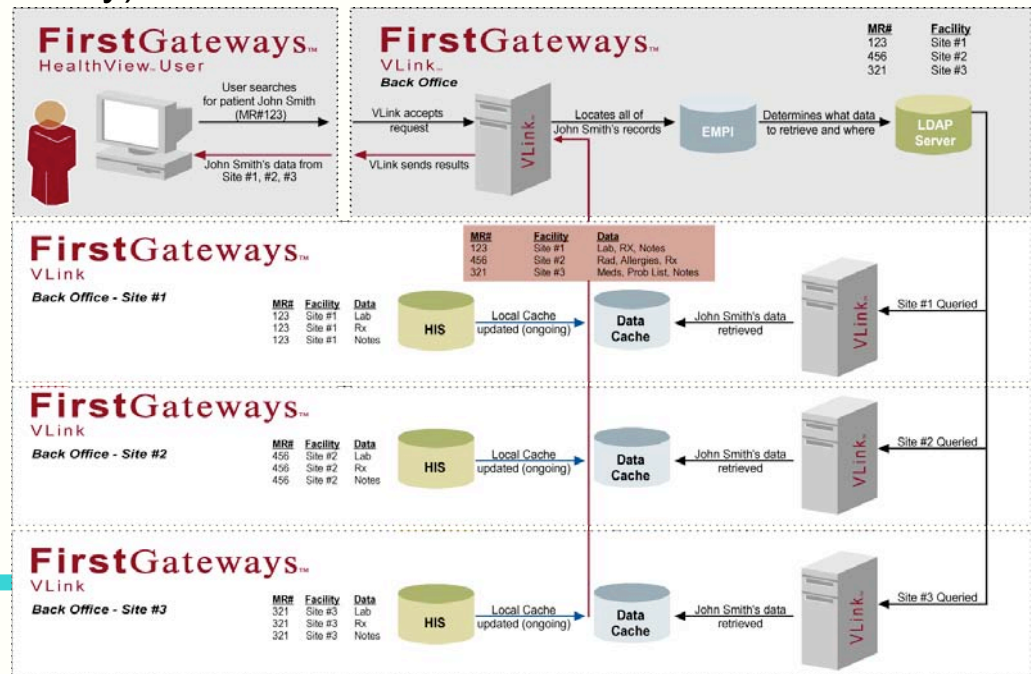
FirstGateways™
HealthView™ User

User searches for patient John Smith (MR#123)

John Smith's data from Site #1, #2, #3

FirstGateways™
VLink™
Back Office

| MR# | Facility |
|---|---|
| 123 | Site #1 |
| 456 | Site #2 |
| 321 | Site #3 |

VLink accepts request

VLink sends results

VLink™

Locates all of John Smith's records

EMPI

Determines what data to retrieve and where

LDAP Server

| MR# | Facility | Data |
|---|---|---|
| 123 | Site #1 | Lab, RX, Notes |
| 456 | Site #2 | Rad, Allergies, Rx |
| 321 | Site #3 | Meds, Prob List, Notes |

FirstGateways™
VLink
Back Office - Site #1

| MR# | Facility | Data |
|---|---|---|
| 123 | Site #1 | Lab |
| 123 | Site #1 | Rx |
| 123 | Site #1 | Notes |

HIS

Local Cache updated (ongoing)

Data Cache

John Smith's data retrieved

VLink™

Site #1 Queried

FirstGateways™
VLink
Back Office - Site #2

| MR# | Facility | Data |
|---|---|---|
| 456 | Site #2 | Lab |
| 456 | Site #2 | Rx |
| 456 | Site #2 | Notes |

HIS

Local Cache updated (ongoing)

Data Cache

John Smith's data retrieved

VLink™

Site #2 Queried

FirstGateways™
VLink
Back Office - Site #3

| MR# | Facility | Data |
|---|---|---|
| 321 | Site #3 | Lab |
| 321 | Site #3 | Rx |
| 321 | Site #3 | Notes |

HIS

Local Cache updated (ongoing)

Data Cache

John Smith's data retrieved

VLink™

Site #3 Queried